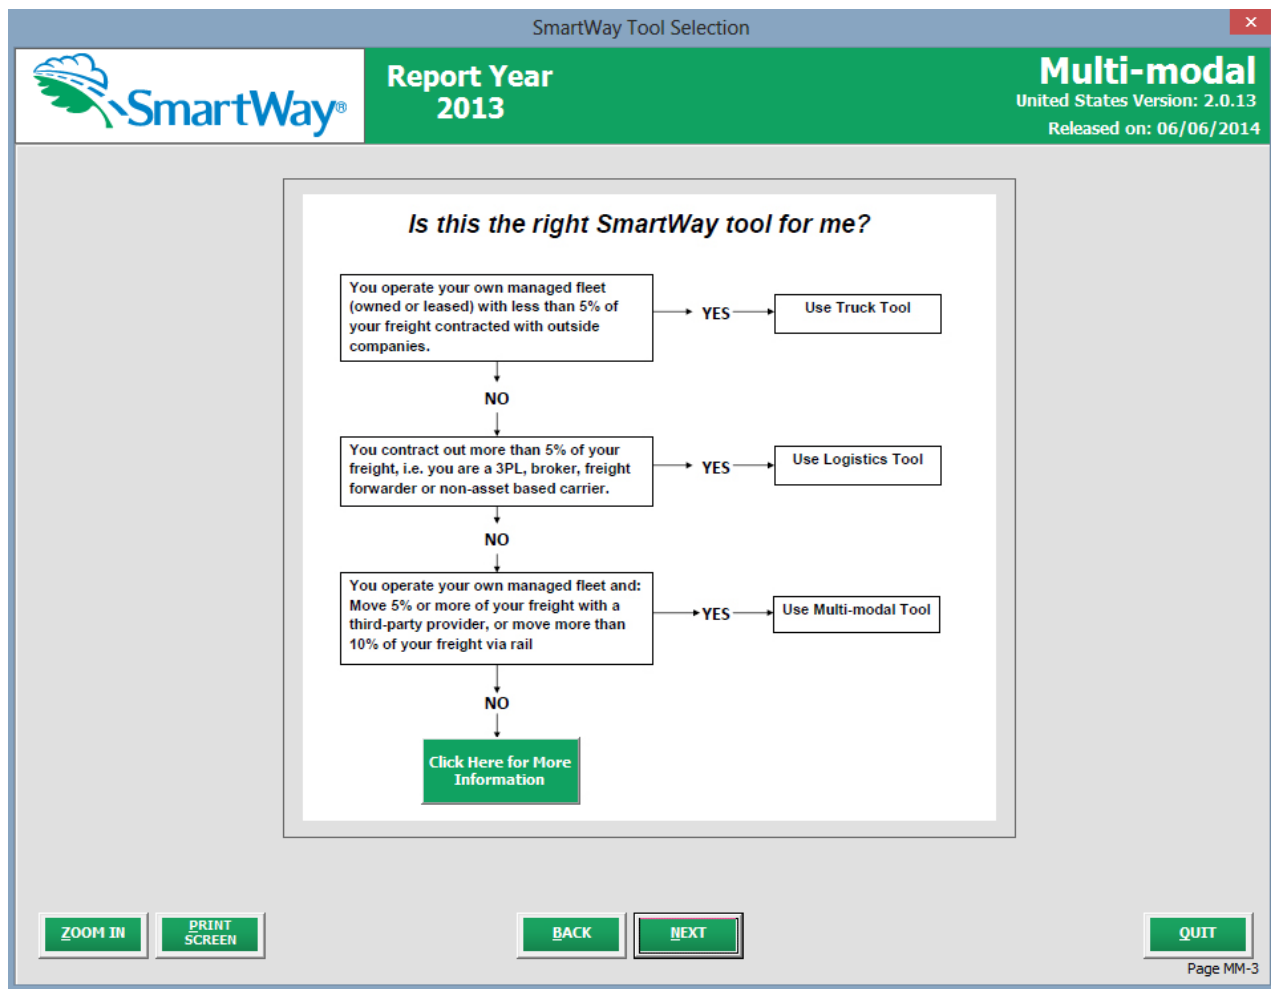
SmartWay Tool Selection

×

SmartWay®

Report Year
2013

Multi-modal
United States Version: 2.0.13
Released on: 06/06/2014

Is this the right SmartWay tool for me?

You operate your own managed fleet (owned or leased) with less than 5% of your freight contracted with outside companies.

YES

Use Truck Tool

NO

You contract out more than 5% of your freight, i.e. you are a 3PL, broker, freight forwarder or non-asset based carrier.

YES

Use Logistics Tool

NO

You operate your own managed fleet and: Move 5% or more of your freight with a third-party provider, or move more than 10% of your freight via rail

YES

Use Multi-modal Tool

NO

Click Here for More Information

ZOOM IN

PRINT SCREEN

BACK

NEXT

QUIT

Page MM-3